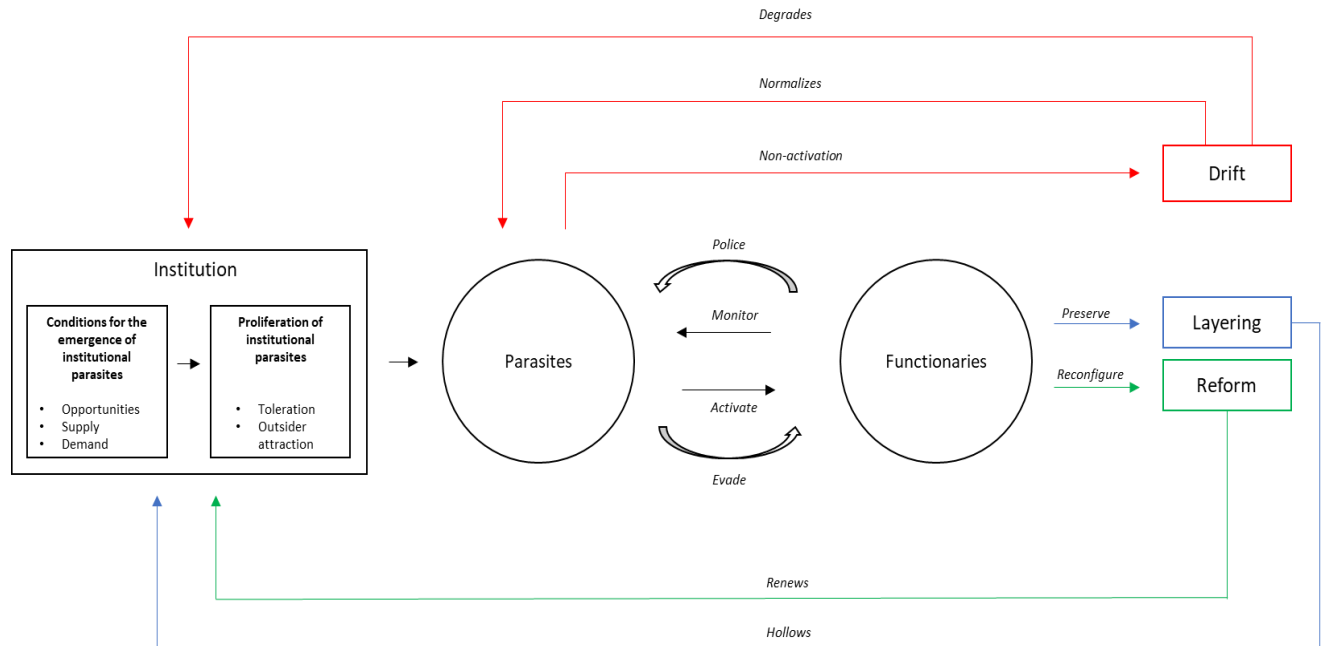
Degrades

Normalizes

Non-activation

Drift

Institution

Conditions for the emergence of institutional parasites

- Opportunities
- Supply
- Demand

Proliferation of institutional parasites

- Toleration
- Outsider attraction

Police

Monitor

Parasites

Activate

Evade

Functionaries

Preserve

Layering

Reconfigure

Reform

Renews

Hollows